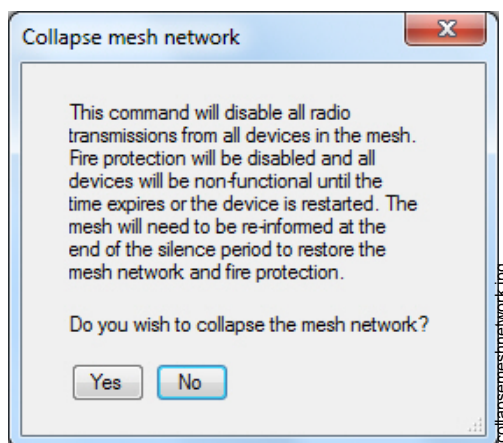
Collapse mesh network

This command will disable all radio transmissions from all devices in the mesh. Fire protection will be disabled and all devices will be non-functional until the time expires or the device is restarted. The mesh will need to be re-informed at the end of the silence period to restore the mesh network and fire protection.

Do you wish to collapse the mesh network?

Yes No

collapsemeshnetwork.jpg